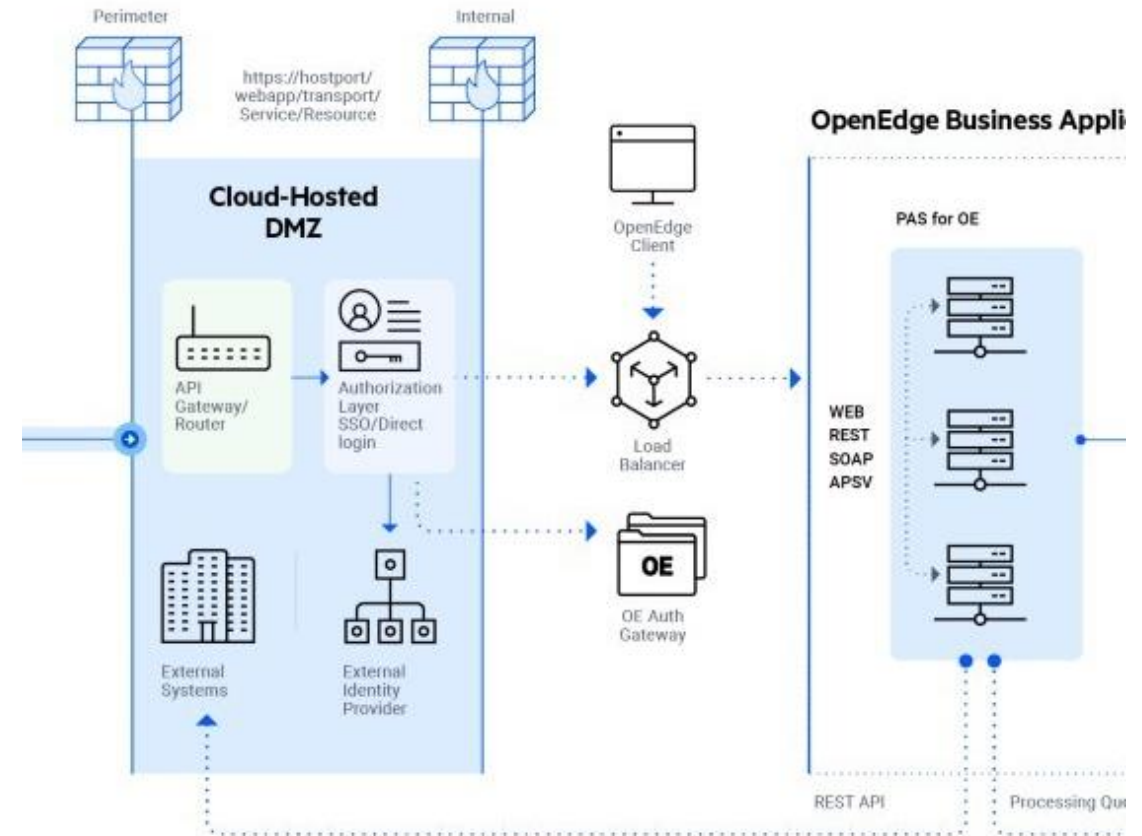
Perimeter

Internal

https://hostport/webapp/transport/Service/Resource

OpenEdge Business Appli

Cloud-Hosted DMZ

OpenEdge Client

PAS for OE

API Gateway/Router

Authorization Layer SSO/Direct login

Load Balancer

WEB
REST
SOAP
APSV

OE

OE Auth Gateway

External Systems

External Identity Provider

REST API

Processing Qu